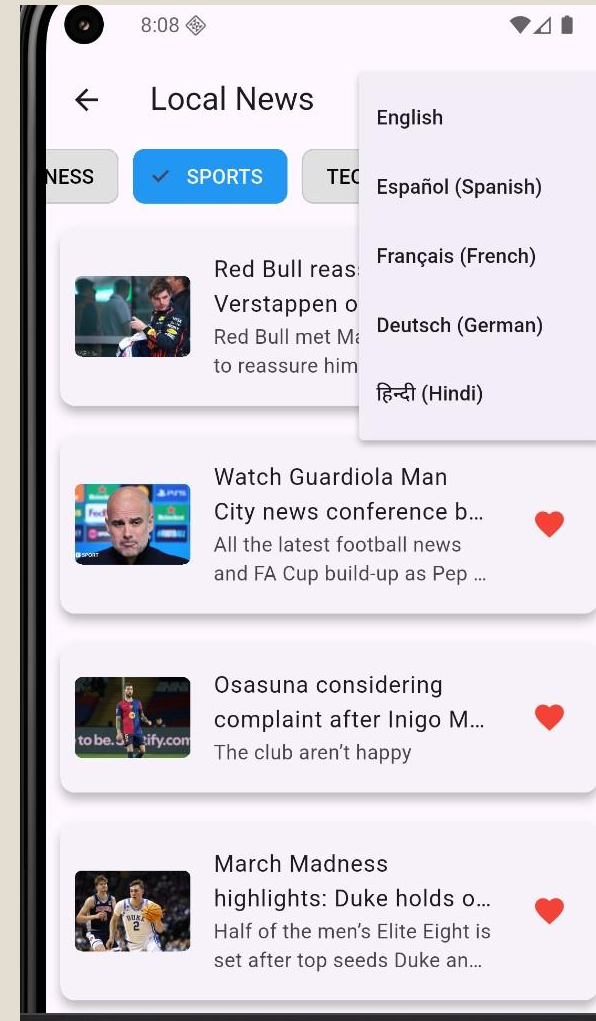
8:08

Local News

NESS

SPORTS

TEC

English

Español (Spanish)

Français (French)

Deutsch (German)

हिन्दी (Hindi)

Red Bull reas
Verstappen o
Red Bull met Ma
to reassure him

Watch Guardiola Man City news conference b...
All the latest football news and FA Cup build-up as Pep ...

Osasuna considering complaint after Inigo M...
The club aren't happy

March Madness highlights: Duke holds o...
Half of the men's Elite Eight is set after top seeds Duke an...